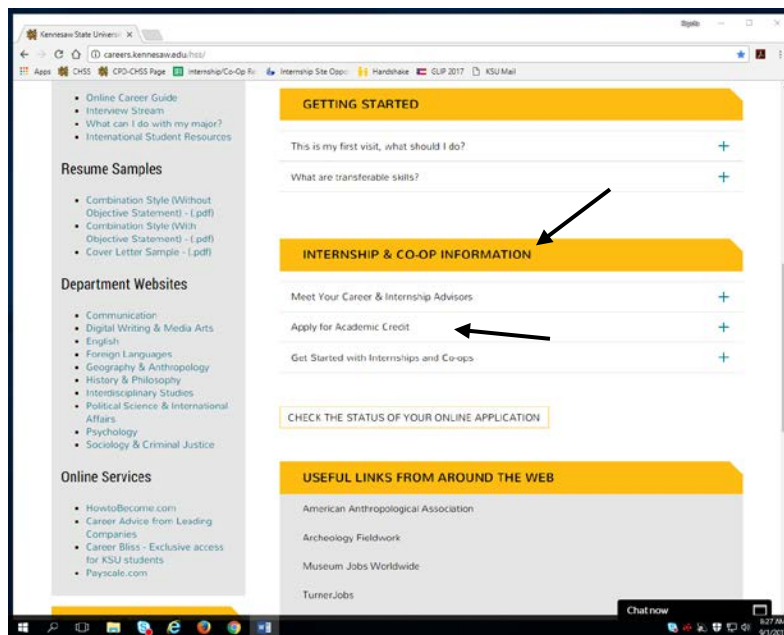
Kennesaw State Universi ×

careers.kennesaw.edu/hss/

Apps CHSS CPD-CHSS Page Internship/Co-Op Re Internship Site Oppo Handshake GLIP 2017 KSU Mail

- Online Career Guide
- Interview Stream
- What can I do with my major?
- International Student Resources

Resume Samples

- Combination Style (Without Objective Statement) - (.pdf)
- Combination Style (With Objective Statement) - (.pdf)
- Cover Letter Sample - (.pdf)

Department Websites

- Communication
- Digital Writing & Media Arts
- English
- Foreign Languages
- Geography & Anthropology
- History & Philosophy
- Interdisciplinary Studies
- Political Science & International Affairs
- Psychology
- Sociology & Criminal Justice

Online Services

- HowtoBecome.com
- Career Advice from Leading Companies
- Career Bliss - Exclusive access for KSU students
- Payscale.com

GETTING STARTED

This is my first visit, what should I do? +

What are transferable skills? +

INTERNSHIP & CO-OP INFORMATION

Meet Your Career & Internship Advisors +

Apply for Academic Credit +

Get Started with Internships and Co-ops +

CHECK THE STATUS OF YOUR ONLINE APPLICATION

USEFUL LINKS FROM AROUND THE WEB

American Anthropological Association

Archeology Fieldwork

Museum Jobs Worldwide

TurnerJobs

Chat now

9:27 AM